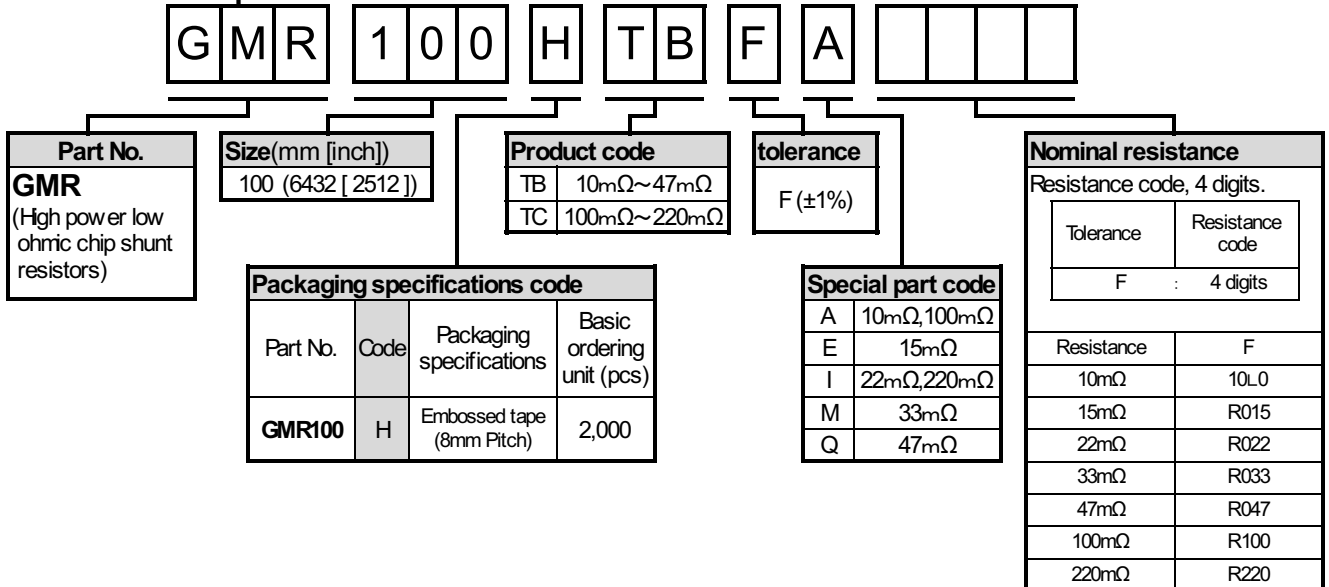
G M R 1 0 0 H T B F A

**Part No.**
GMR
(High power low ohmic chip shunt resistors)

**Size**(mm [inch])
100 (6432 [ 2512 ])

**Product code**

| TB | 10mΩ~47mΩ |
|---|---|
| TC | 100mΩ~220mΩ |

**tolerance**
F (±1%)

**Nominal resistance**
Resistance code, 4 digits.

| Tolerance | Resistance code |
|---|---|
| F | 4 digits |

| Resistance | F |
|---|---|
| 10mΩ | 10L0 |
| 15mΩ | R015 |
| 22mΩ | R022 |
| 33mΩ | R033 |
| 47mΩ | R047 |
| 100mΩ | R100 |
| 220mΩ | R220 |

**Packaging specifications code**

| Part No. | Code | Packaging specifications | Basic ordering unit (pcs) |
|---|---|---|---|
| GMR100 | H | Embossed tape (8mm Pitch) | 2,000 |

**Special part code**

| A | 10mΩ,100mΩ |
|---|---|
| E | 15mΩ |
| I | 22mΩ,220mΩ |
| M | 33mΩ |
| Q | 47mΩ |